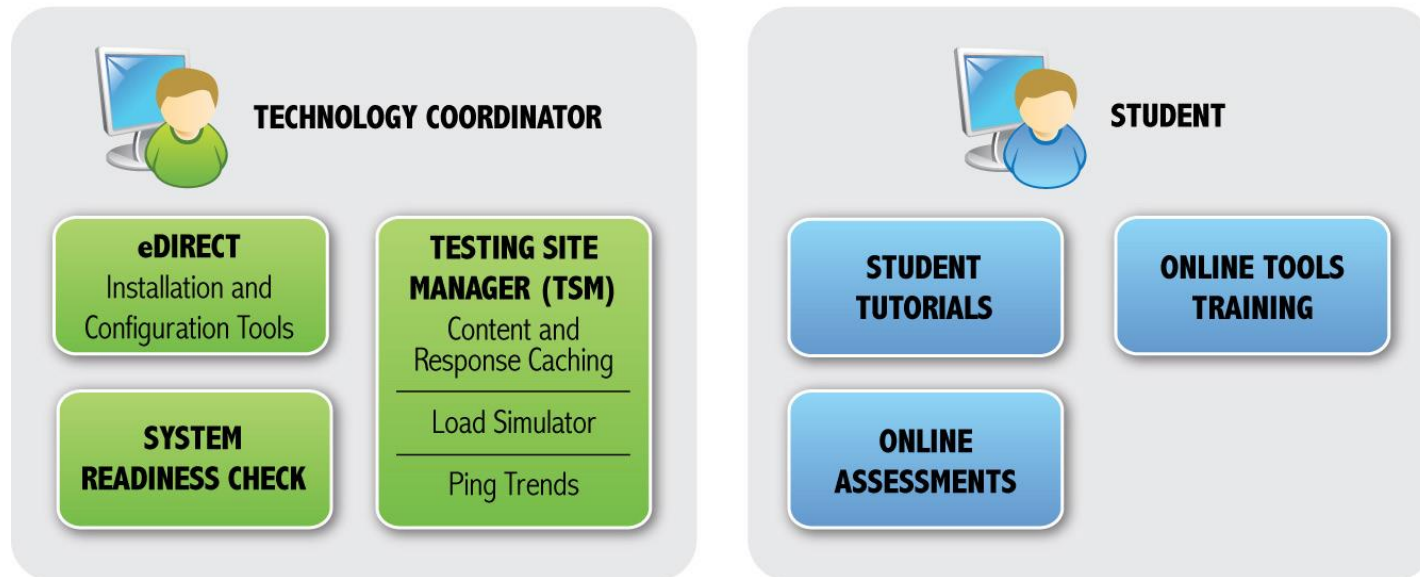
TECHNOLOGY COORDINATOR

eDIRECT
Installation and Configuration Tools

TESTING SITE MANAGER (TSM)
Content and Response Caching

Load Simulator

Ping Trends

SYSTEM READINESS CHECK

STUDENT

STUDENT TUTORIALS

ONLINE TOOLS TRAINING

ONLINE ASSESSMENTS